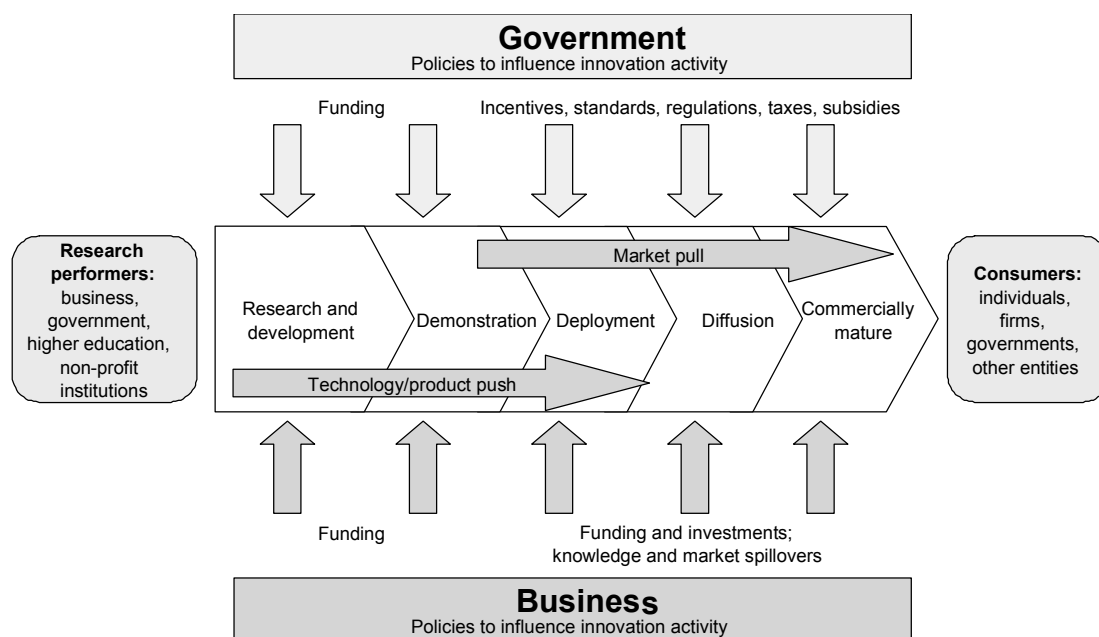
Government
Policies to influence innovation activity

Funding

Incentives, standards, regulations, taxes, subsidies

Research performers:
business, government, higher education, non-profit institutions

Market pull

Research and development

Demonstration

Deployment

Diffusion

Commercially mature

Technology/product push

Consumers:
individuals, firms, governments, other entities

Funding

Funding and investments; knowledge and market spillovers

Business
Policies to influence innovation activity